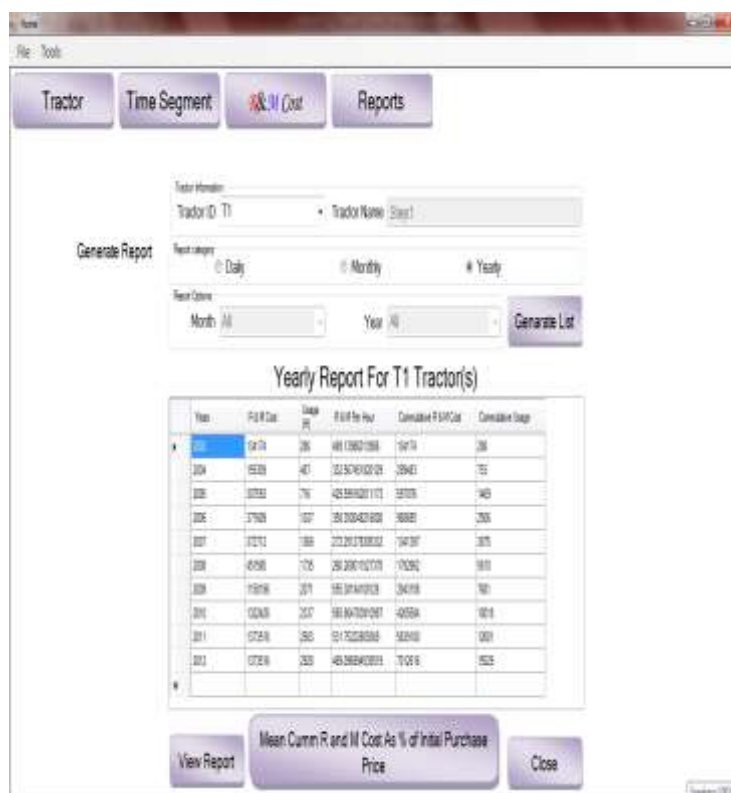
Home

File Tools

Tractor

Time Segment

R&M Cost

Reports

Tractor Information

Tractor ID T1

Tractor Name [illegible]

Generate Report

Report category

Daily

Monthly

Yearly

Report Options

Month All

Year All

Generate List

Yearly Report For T1 Tractor(s)

| Year | R & M Cost | Usage (h) | R & M Per Hour | Cumulative R & M Cost | Cumulative Usage |
|---|---|---|---|---|---|
| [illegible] | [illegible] | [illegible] | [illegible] | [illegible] | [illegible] |
| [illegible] | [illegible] | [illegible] | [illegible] | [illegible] | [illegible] |
| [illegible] | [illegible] | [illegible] | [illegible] | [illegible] | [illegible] |
| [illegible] | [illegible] | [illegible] | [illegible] | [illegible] | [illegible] |
| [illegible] | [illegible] | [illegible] | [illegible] | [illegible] | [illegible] |
| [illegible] | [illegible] | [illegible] | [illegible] | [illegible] | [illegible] |
| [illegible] | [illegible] | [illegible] | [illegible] | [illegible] | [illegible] |
| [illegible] | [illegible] | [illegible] | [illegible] | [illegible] | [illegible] |
| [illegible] | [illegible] | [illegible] | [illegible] | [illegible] | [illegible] |
| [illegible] | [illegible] | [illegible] | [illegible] | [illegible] | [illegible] |

View Report

Mean Cumm R and M Cost As % of Intial Purchase Price

Close